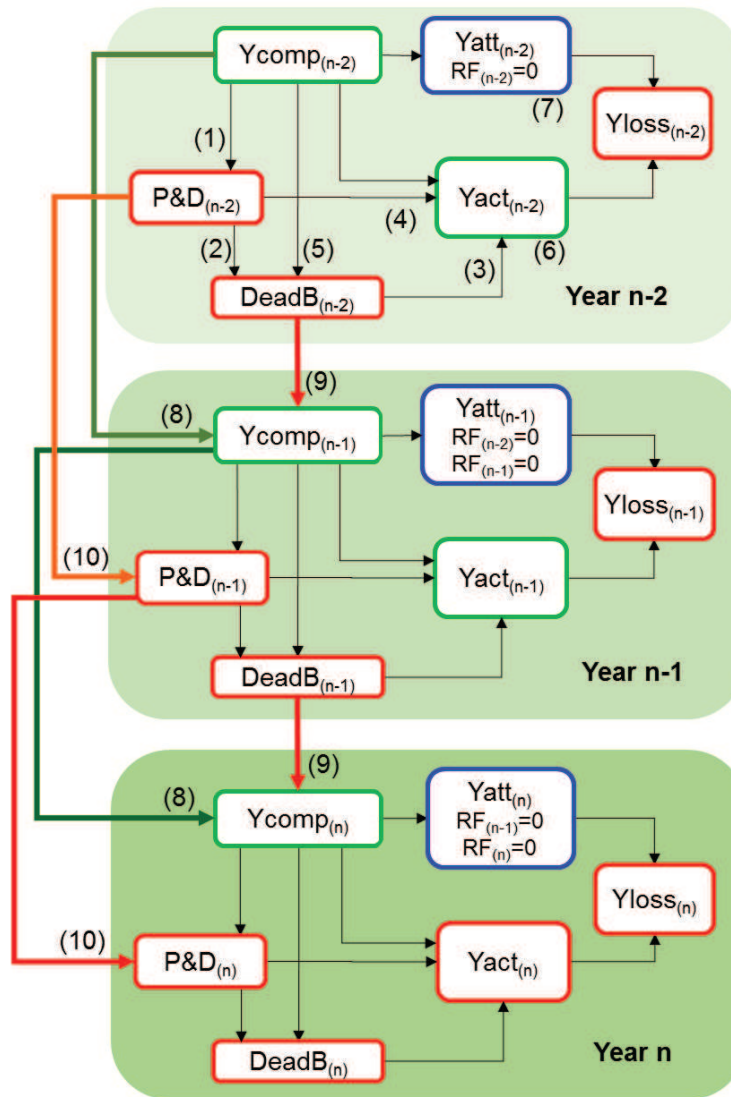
$\text{Ycomp}_{(n-2)}$

$\text{Yatt}_{(n-2)}$
$\text{RF}_{(n-2)}=0$

(7)

$\text{Yloss}_{(n-2)}$

(1)

$\text{P\&D}_{(n-2)}$

(4)

$\text{Yact}_{(n-2)}$

(2)

(5)

(6)

(3)

$\text{DeadB}_{(n-2)}$

Year n-2

(9)

(8)

$\text{Ycomp}_{(n-1)}$

$\text{Yatt}_{(n-1)}$
$\text{RF}_{(n-2)}=0$
$\text{RF}_{(n-1)}=0$

$\text{Yloss}_{(n-1)}$

(10)

$\text{P\&D}_{(n-1)}$

$\text{Yact}_{(n-1)}$

$\text{DeadB}_{(n-1)}$

Year n-1

(9)

(8)

$\text{Ycomp}_{(n)}$

$\text{Yatt}_{(n)}$
$\text{RF}_{(n-1)}=0$
$\text{RF}_{(n)}=0$

$\text{Yloss}_{(n)}$

(10)

$\text{P\&D}_{(n)}$

$\text{Yact}_{(n)}$

$\text{DeadB}_{(n)}$

Year n